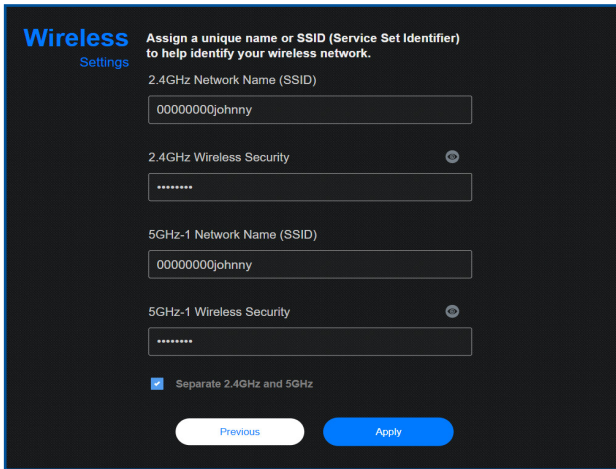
Wireless
Settings

Assign a unique name or SSID (Service Set Identifier) to help identify your wireless network.

2.4GHz Network Name (SSID)

00000000johnny

2.4GHz Wireless Security

••••••••

5GHz-1 Network Name (SSID)

00000000johnny

5GHz-1 Wireless Security

••••••••

Separate 2.4GHz and 5GHz

Previous

Apply